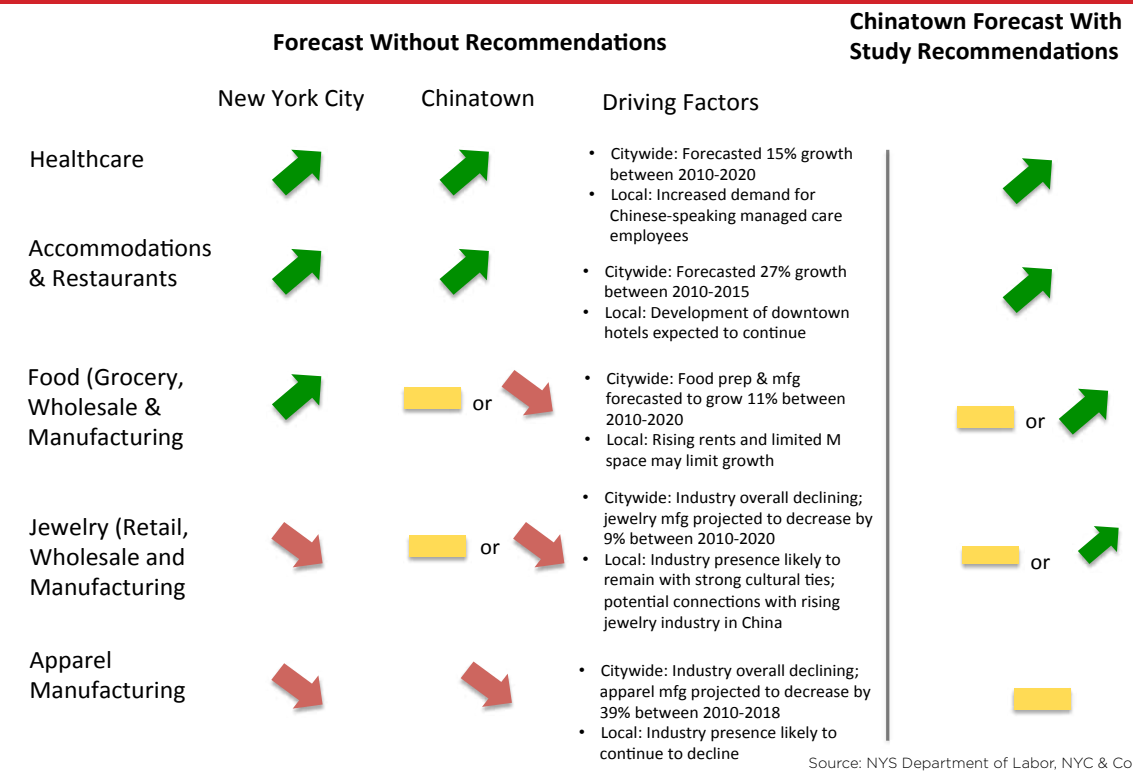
Forecast Without Recommendations

Chinatown Forecast With Study Recommendations

| | New York City | Chinatown | Driving Factors | |
|---|---|---|---|---|
| Healthcare | | | • Citywide: Forecasted 15% growth between 2010-2020 • Local: Increased demand for Chinese-speaking managed care employees | |
| Accommodations & Restaurants | | | • Citywide: Forecasted 27% growth between 2010-2015 • Local: Development of downtown hotels expected to continue | |
| Food (Grocery, Wholesale & Manufacturing | | or | • Citywide: Food prep & mfg forecasted to grow 11% between 2010-2020 • Local: Rising rents and limited M space may limit growth | or |
| Jewelry (Retail, Wholesale and Manufacturing | | or | • Citywide: Industry overall declining; jewelry mfg projected to decrease by 9% between 2010-2020 • Local: Industry presence likely to remain with strong cultural ties; potential connections with rising jewelry industry in China | or |
| Apparel Manufacturing | | | • Citywide: Industry overall declining; apparel mfg projected to decrease by 39% between 2010-2018 • Local: Industry presence likely to continue to decline | |

Source: NYS Department of Labor, NYC & Co